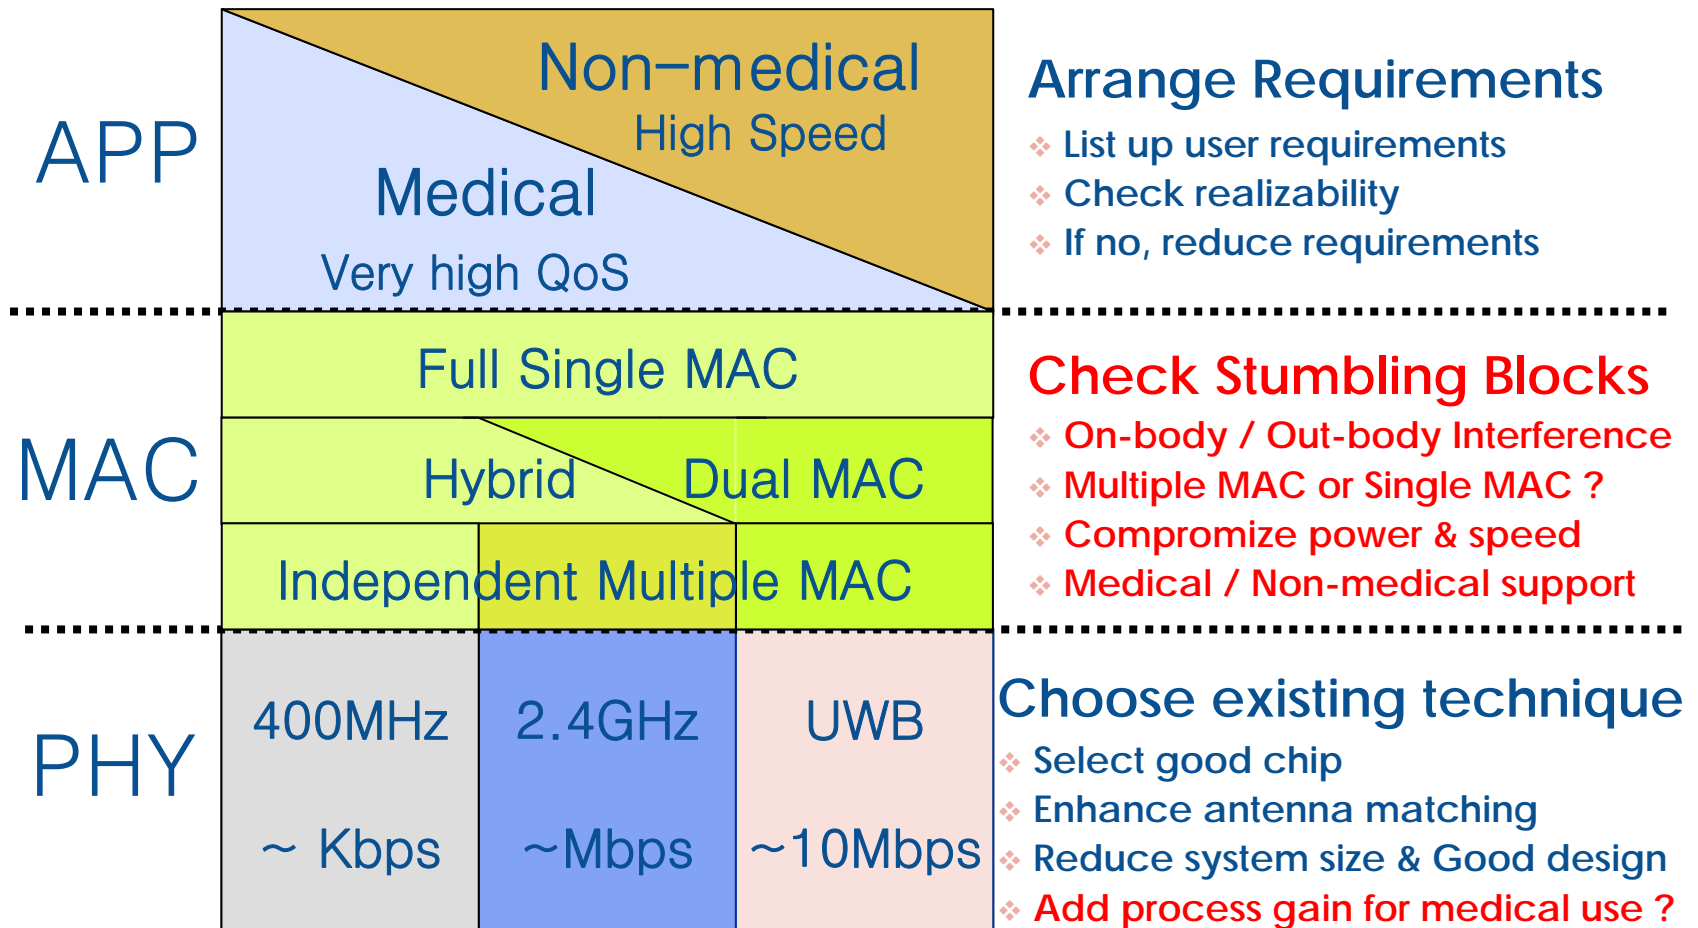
APP

Non-medical
High Speed

Medical
Very high QoS

Arrange Requirements
❖ List up user requirements
❖ Check realizability
❖ If no, reduce requirements

MAC

Full Single MAC

Hybrid

Dual MAC

Independent Multiple MAC

Check Stumbling Blocks
❖ On-body / Out-body Interference
❖ Multiple MAC or Single MAC ?
❖ Compromize power & speed
❖ Medical / Non-medical support

PHY

| 400MHz | 2.4GHz | UWB |
|---|---|---|
| ~ Kbps | ~Mbps | ~10Mbps |

Choose existing technique
❖ Select good chip
❖ Enhance antenna matching
❖ Reduce system size & Good design
❖ Add process gain for medical use ?